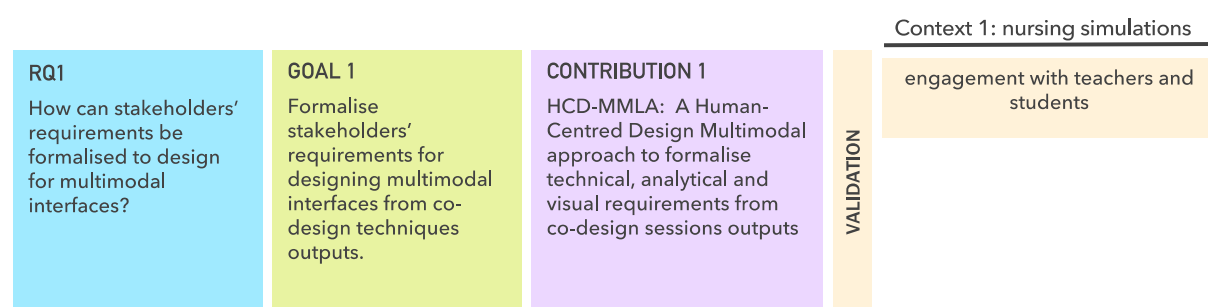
Context 1: nursing simulations

RQ1

How can stakeholders' requirements be formalised to design for multimodal interfaces?

GOAL 1

Formalise stakeholders' requirements for designing multimodal interfaces from co-design techniques outputs.

CONTRIBUTION 1

HCD-MMLA: A Human-Centred Design Multimodal approach to formalise technical, analytical and visual requirements from co-design sessions outputs

VALIDATION

engagement with teachers and students